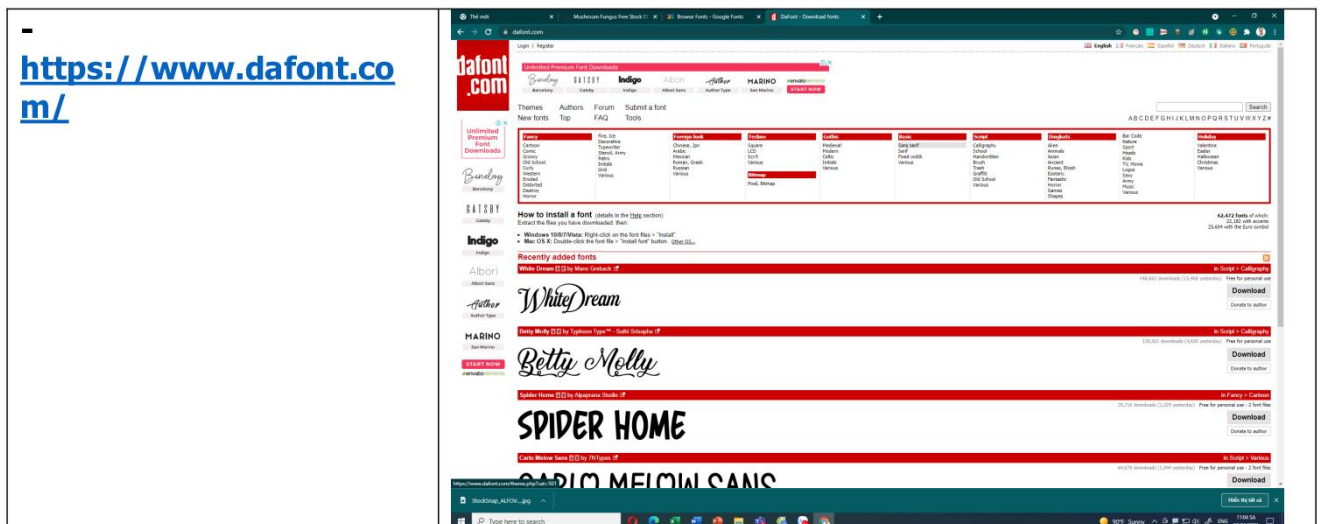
-
https://www.dafont.com/

Thế mới | Mushroom Fungus Free Stock | Browse Fonts - Google Fonts | DaFont - Download fonts

dafont.com

Login | Register

English | Français | Español | Deutsch | Italiano | Português

dafont .com

Unlimited Premium Font Downloads

Barcelony | GATSBY | Indigo | Albori | Author | MARINO | envato elements

START NOW

Themes | Authors | Forum | Submit a font
New fonts | Top | FAQ | Tools

Search

A B C D E F G H I J K L M N O P Q R S T U V W X Y Z #

Unlimited Premium Font Downloads

Barcelony
GATSBY
Indigo
Albori
Author
MARINO
START NOW
envato elements

| Fancy | Foreign look | Techno | Gothic | Basic | Script | Dingbats | Holiday |
|---|---|---|---|---|---|---|---|
| Cartoon, Comic, Groovy, Old School, Curly, Western, Eroded, Distorted, Destroy, Horror, Fire, Ice, Decorative, Typewriter, Stencil, Army, Retro, Initials, Grid, Various | Chinese, Jpn, Arabic, Mexican, Roman, Greek, Russian, Various | Square, LCD, Sci-fi, Various, Bitmap: Pixel, Bitmap | Medieval, Modern, Celtic, Initials, Various | Sans serif, Serif, Fixed width, Various | Calligraphy, School, Handwritten, Brush, Trash, Graffiti, Old School, Various | Alien, Animals, Asian, Ancient, Runes, Elvish, Esoteric, Fantastic, Horror, Games, Shapes, Bar Code, Nature, Sport, Heads, Kids, TV, Movie, Logos, Sexy, Army, Music, Various | Valentine, Easter, Halloween, Christmas, Various |

How to install a font (details in the Help section)
Extract the files you have downloaded, then:
• Windows 10/8/7/Vista: Right-click on the font files > "Install"
• Mac OS X: Double-click the font file > "Install font" button. Other OS...

62,472 fonts of which:
22,180 with accents
25,684 with the Euro symbol

Recently added fonts

White Dream by Mans Greback — In Script > Calligraphy
Free for personal use
White Dream
Download
Donate to author

Betty Molly by Typhoon Type™ - Suthi Srisopha — In Script > Calligraphy
Free for personal use
Betty Molly
Download
Donate to author

Spider Home by Alpaprana Studio — In Fancy > Cartoon
Free for personal use - 2 font files
SPIDER HOME
Download
Donate to author

Carlo Melow Sans by 7NTypes — In Script > Various
Free for personal use - 2 font files
CARLO MELOW SANS
Download

StockSnap_ALFOV....jpg
Hiển thị tất cả

Type here to search
90°F Sunny ENG 11:06 SA